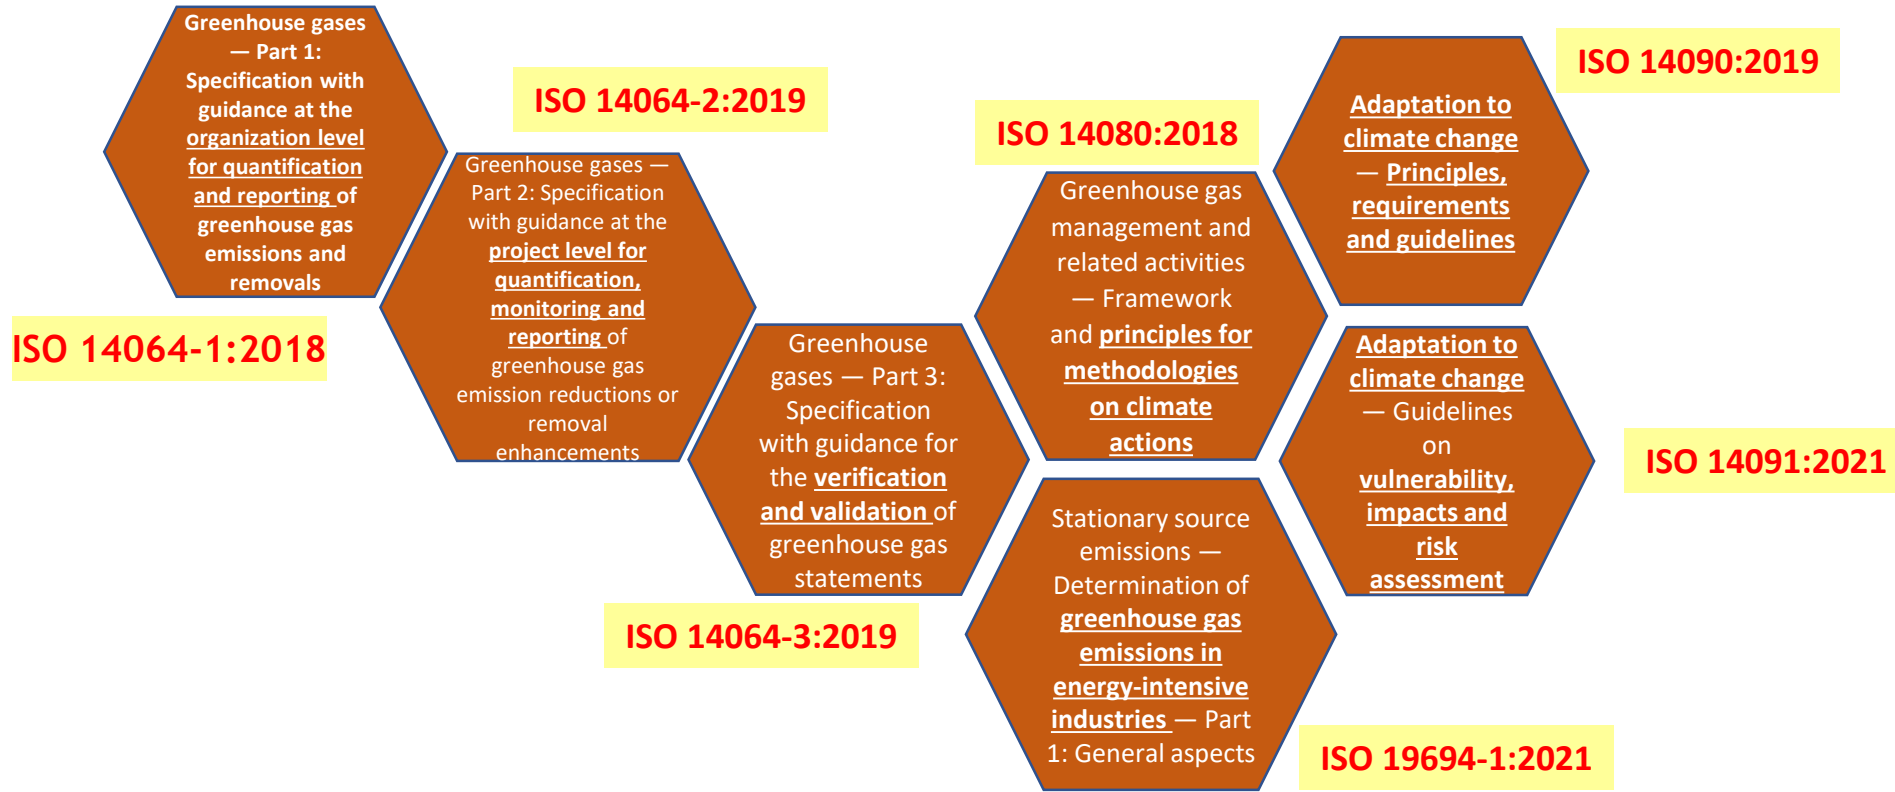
Greenhouse gases — Part 1: Specification with guidance at the organization level for quantification and reporting of greenhouse gas emissions and removals

ISO 14064-1:2018

ISO 14064-2:2019

Greenhouse gases — Part 2: Specification with guidance at the project level for quantification, monitoring and reporting of greenhouse gas emission reductions or removal enhancements

Greenhouse gases — Part 3: Specification with guidance for the verification and validation of greenhouse gas statements

ISO 14064-3:2019

ISO 14080:2018

Greenhouse gas management and related activities — Framework and principles for methodologies on climate actions

Stationary source emissions — Determination of greenhouse gas emissions in energy-intensive industries — Part 1: General aspects

ISO 19694-1:2021

ISO 14090:2019

Adaptation to climate change — Principles, requirements and guidelines

Adaptation to climate change — Guidelines on vulnerability, impacts and risk assessment

ISO 14091:2021